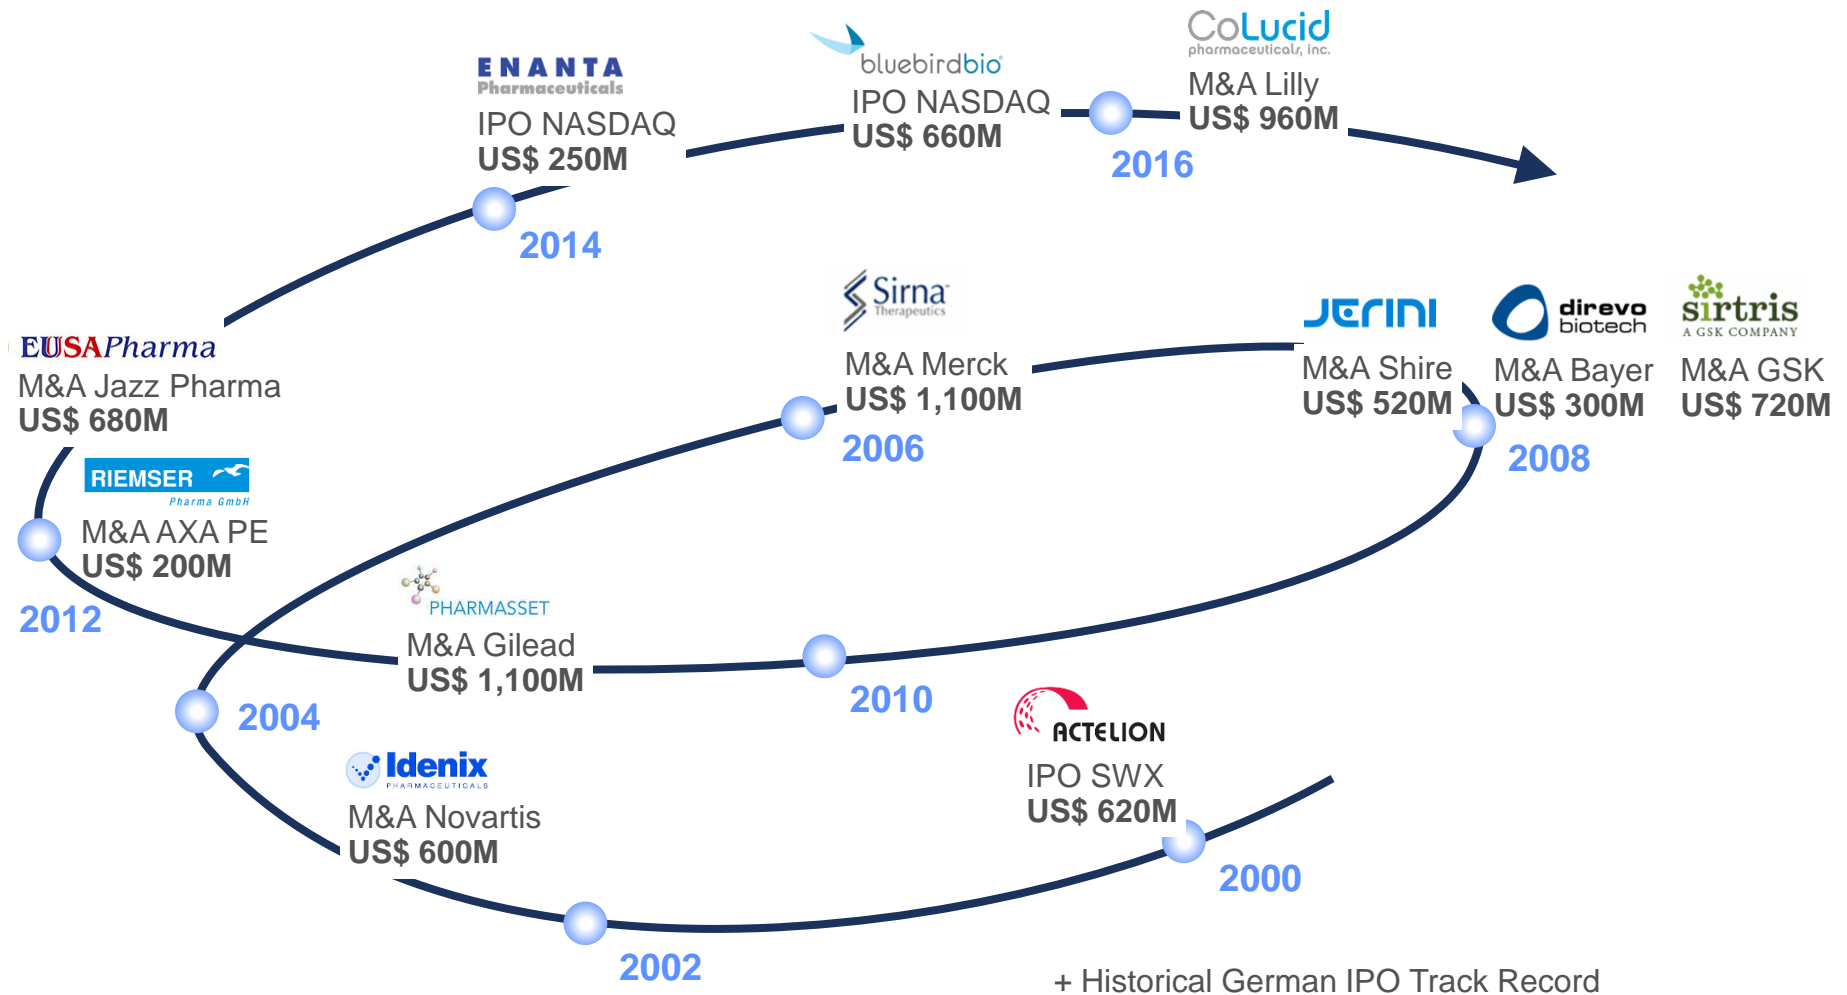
ENANTA
Pharmaceuticals
IPO NASDAQ
US$ 250M

bluebirdbio
IPO NASDAQ
US$ 660M

CoLucid
pharmaceuticals, inc.
M&A Lilly
US$ 960M

2016

2014

EUSAPharma
M&A Jazz Pharma
US$ 680M

Sirna
Therapeutics
M&A Merck
US$ 1,100M

2006

JERINI
M&A Shire
US$ 520M

direvo
biotech
M&A Bayer
US$ 300M

sirtris
A GSK COMPANY
M&A GSK
US$ 720M

2008

RIEMSER
Pharma GmbH
M&A AXA PE
US$ 200M

2012

PHARMASSET
M&A Gilead
US$ 1,100M

2004

2010

ACTELION
IPO SWX
US$ 620M

Idenix
PHARMACEUTICALS
M&A Novartis
US$ 600M

2000

2002

+ Historical German IPO Track Record